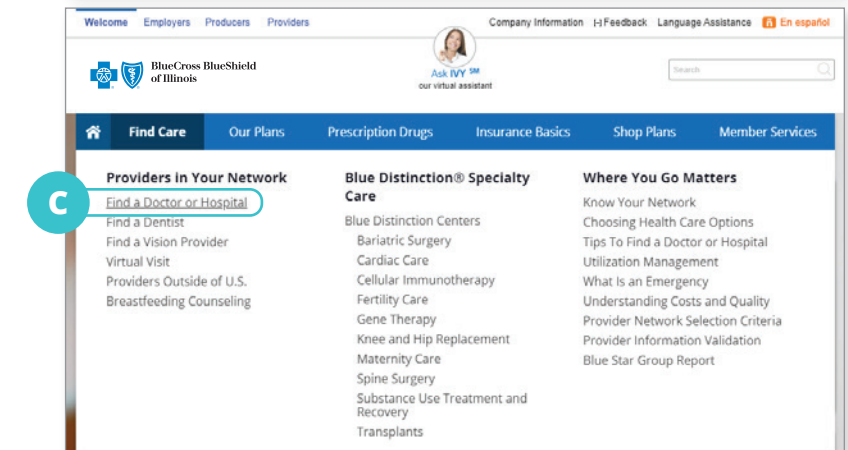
Welcome Employers Producers Providers

Company Information Feedback Language Assistance En español

BlueCross BlueShield of Illinois

Ask IVY SM
our virtual assistant

Search

Find Care Our Plans Prescription Drugs Insurance Basics Shop Plans Member Services

C

Providers in Your Network
Find a Doctor or Hospital
Find a Dentist
Find a Vision Provider
Virtual Visit
Providers Outside of U.S.
Breastfeeding Counseling

Blue Distinction® Specialty Care
Blue Distinction Centers
Bariatric Surgery
Cardiac Care
Cellular Immunotherapy
Fertility Care
Gene Therapy
Knee and Hip Replacement
Maternity Care
Spine Surgery
Substance Use Treatment and Recovery
Transplants

Where You Go Matters
Know Your Network
Choosing Health Care Options
Tips To Find a Doctor or Hospital
Utilization Management
What Is an Emergency
Understanding Costs and Quality
Provider Network Selection Criteria
Provider Information Validation
Blue Star Group Report